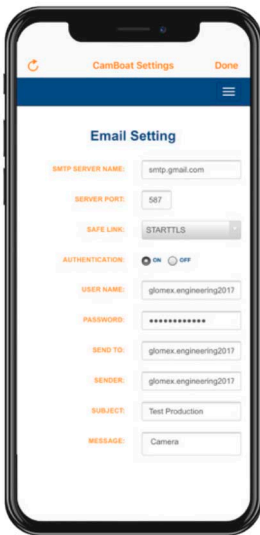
CamBoat Settings

Done

Email Setting

SMTP SERVER NAME: smtp.gmail.com

SERVER PORT: 587

SAFE LINK: STARTTLS

AUTHENTICATION: ON OFF

USER NAME: glomex.engineering2017

PASSWORD: ••••••••••••

SEND TO: glomex.engineering2017

SENDER: glomex.engineering2017

SUBJECT: Test Production

MESSAGE: Camera